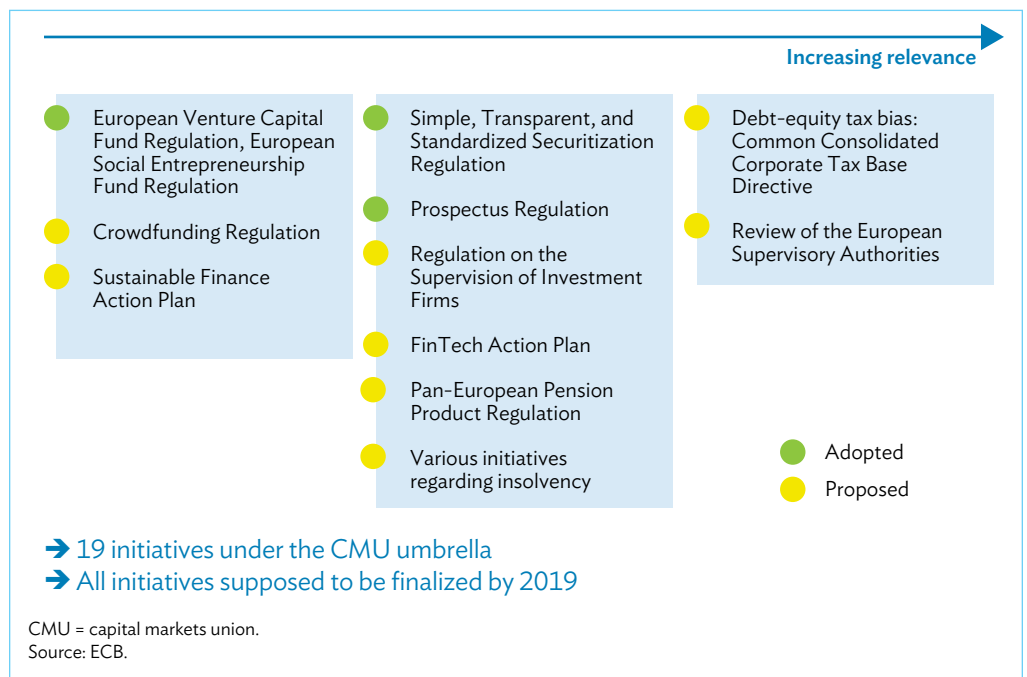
Increasing relevance

European Venture Capital Fund Regulation, European Social Entrepreneurship Fund Regulation

Crowdfunding Regulation

Sustainable Finance Action Plan

Simple, Transparent, and Standardized Securitization Regulation

Prospectus Regulation

Regulation on the Supervision of Investment Firms

FinTech Action Plan

Pan-European Pension Product Regulation

Various initiatives regarding insolvency

Debt-equity tax bias: Common Consolidated Corporate Tax Base Directive

Review of the European Supervisory Authorities

Adopted

Proposed

➔ 19 initiatives under the CMU umbrella
➔ All initiatives supposed to be finalized by 2019

CMU = capital markets union.
Source: ECB.